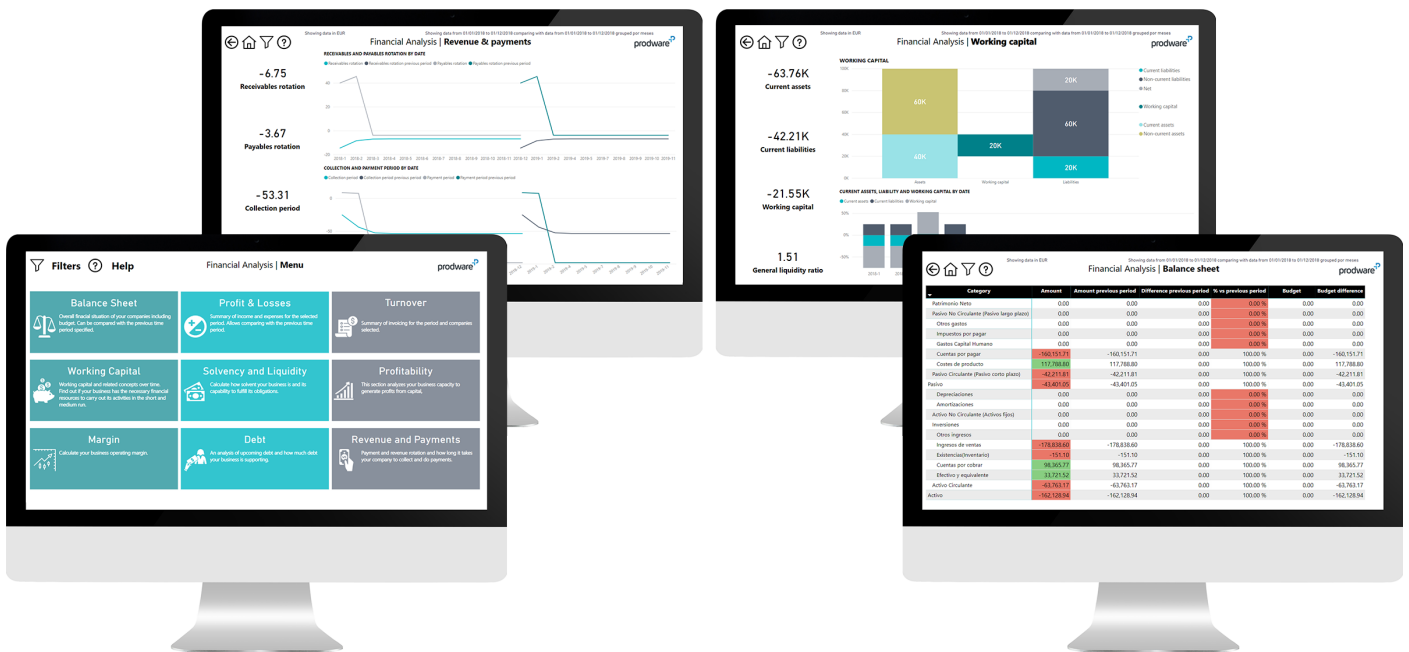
Showing data in EUR

Showing data from 01/01/2018 to 01/12/2018 comparing with data from 01/01/2018 to 01/12/2018 grouped per meses

Financial Analysis | Revenue & payments

prodware

-6.75
Receivables rotation

-3.67
Payables rotation

-53.31
Collection period

RECEIVABLES AND PAYABLES ROTATION BY DATE

Receivables rotation ● Receivables rotation previous period ● Payables rotation ● Payables rotation previous period

COLLECTION AND PAYMENT PERIOD BY DATE

Collection period ● Collection period previous period ● Payment period ● Payment period previous period

Showing data in EUR

Showing data from 01/01/2018 to 01/12/2018 comparing with data from 01/01/2018 to 01/12/2018 grouped per meses

Financial Analysis | Working capital

prodware

-63.76K
Current assets

-42.21K
Current liabilities

-21.55K
Working capital

1.51
General liquidity ratio

WORKING CAPITAL

60K
40K
20K
20K
60K
20K

Assets
Working capital
Liabilities

Current liabilities
Non-current liabilities
Net
Working capital
Current assets
Non-current assets

CURRENT ASSETS, LIABILITY AND WORKING CAPITAL BY DATE

Current assets ● Current liabilities ● Working capital

Filters
Help

Financial Analysis | Menu

prodware

Balance Sheet
Overall financial situation of your companies including budget. Can be compared with the previous time period specified.

Profit & Losses
Summary of income and expenses for the selected period. Allows comparing with the previous time period.

Turnover
Summary of invoicing for the period and companies selected.

Working Capital
Working capital and related concepts over time. Find out if your business has the necessary financial resources to carry out its activities in the short and medium run.

Solvency and Liquidity
Calculate how solvent your business is and its capability to fulfill its obligations.

Profitability
This section analyzes your business capacity to generate profits from capital.

Margin
Calculate your business operating margin.

Debt
An analysis of upcoming debt and how much debt your business is supporting.

Revenue and Payments
Payment and revenue rotation and how long it takes your company to collect and do payments.

Showing data in EUR

Showing data from 01/01/2018 to 01/12/2018 comparing with data from 01/01/2018 to 01/12/2018 grouped per meses

Financial Analysis | Balance sheet

prodware

| Category | Amount | Amount previous period | Difference previous period | % vs previous period | Budget | Budget difference |
|---|---|---|---|---|---|---|
| Patrimonio Neto | 0.00 | 0.00 | 0.00 | 0.00 % | 0.00 | 0.00 |
| Pasivo No Circulante (Pasivo largo plazo) | 0.00 | 0.00 | 0.00 | 0.00 % | 0.00 | 0.00 |
| Otros gastos | 0.00 | 0.00 | 0.00 | 0.00 % | 0.00 | 0.00 |
| Impuestos por pagar | 0.00 | 0.00 | 0.00 | 0.00 % | 0.00 | 0.00 |
| Gastos Capital Humano | 0.00 | 0.00 | 0.00 | 0.00 % | 0.00 | 0.00 |
| Cuentas por pagar | -160,151.71 | -160,151.71 | 0.00 | 100.00 % | 0.00 | -160,151.71 |
| Costes de producto | 117,788.80 | 117,788.80 | 0.00 | 100.00 % | 0.00 | 117,788.80 |
| Pasivo Circulante (Pasivo corto plazo) | -42,211.81 | -42,211.81 | 0.00 | 100.00 % | 0.00 | -42,211.81 |
| Pasivo | -43,401.05 | -43,401.05 | 0.00 | 100.00 % | 0.00 | -43,401.05 |
| Depreciaciones | 0.00 | 0.00 | 0.00 | 0.00 % | 0.00 | 0.00 |
| Amortizaciones | 0.00 | 0.00 | 0.00 | 0.00 % | 0.00 | 0.00 |
| Activo No Circulante (Activos Fijos) | 0.00 | 0.00 | 0.00 | 0.00 % | 0.00 | 0.00 |
| Inversiones | 0.00 | 0.00 | 0.00 | 0.00 % | 0.00 | 0.00 |
| Otros ingresos | 0.00 | 0.00 | 0.00 | 0.00 % | 0.00 | 0.00 |
| Ingresos de ventas | -178,838.60 | -178,838.60 | 0.00 | 100.00 % | 0.00 | -178,838.60 |
| Existencias(Inventario) | -151.10 | -151.10 | 0.00 | 100.00 % | 0.00 | -151.10 |
| Cuentas por cobrar | 98,365.77 | 98,365.77 | 0.00 | 100.00 % | 0.00 | 98,365.77 |
| Efectivo y equivalente | 33,721.52 | 33,721.52 | 0.00 | 100.00 % | 0.00 | 33,721.52 |
| Activo Circulante | -63,763.17 | -63,763.17 | 0.00 | 100.00 % | 0.00 | -63,763.17 |
| Activo | -162,128.94 | -162,128.94 | 0.00 | 100.00 % | 0.00 | -162,128.94 |